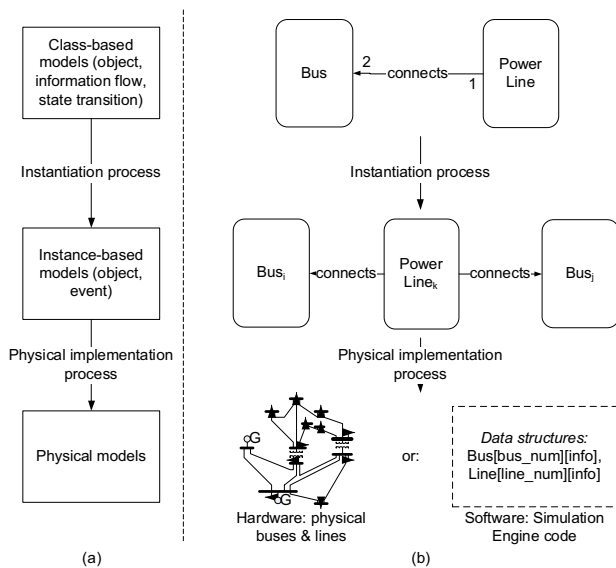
Class-based models (object, information flow, state transition)

Instantiation process

Instance-based models (object, event)

Physical implementation process

Physical models

(a)

Bus

2

connects

1

Power Line

Instantiation process

Bus$_i$

connects

Power Line$_k$

connects

Bus$_j$

Physical implementation process

G

G

Hardware: physical buses & lines

or:

Data structures:
Bus[bus_num][info],
Line[line_num][info]

Software: Simulation Engine code

(b)